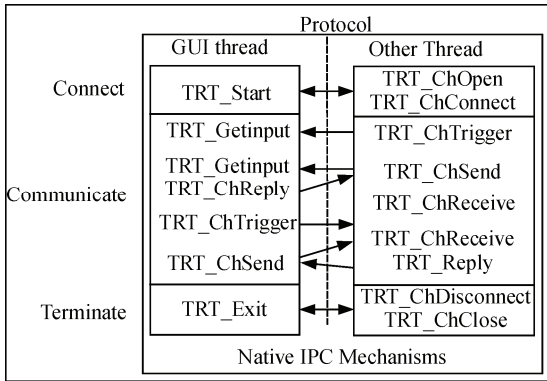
Protocol

GUI thread

Other Thread

Connect

TRT_Start

TRT_ChOpen
TRT_ChConnect

TRT_Getinput

TRT_ChTrigger

Communicate

TRT_Getinput
TRT_ChReply

TRT_ChSend

TRT_ChReceive

TRT_ChTrigger

TRT_ChSend

TRT_ChReceive
TRT_Reply

Terminate

TRT_Exit

TRT_ChDisconnect
TRT_ChClose

Native IPC Mechanisms